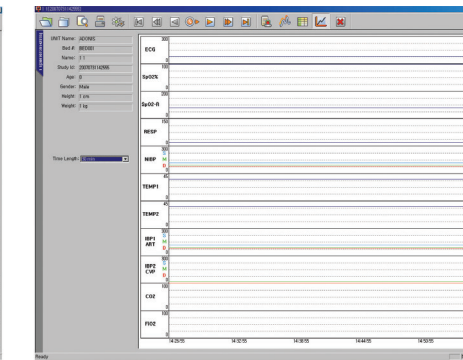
UNIT Name: AEONIS
Bed #: BED001
Name: 1 1
Study Id: 20070115142955
Age: 0
Gender: Male
Height: 1 cm
Weight: 1 kg

Time Length:

ECG
SpO2%
SpO2-R
RESP
NIBP
S
M
D
TEMP1
TEMP2
IBP1 ART
S
M
D
IBP2 CVP
S
M
D
CO2
FiO2

300
0
100
0
200
0
150
0
300
0
45
0
45
0
300
0
300
0
100
0
100
0

14:26:55
14:32:55
14:38:55
14:44:55
14:50:55

Ready